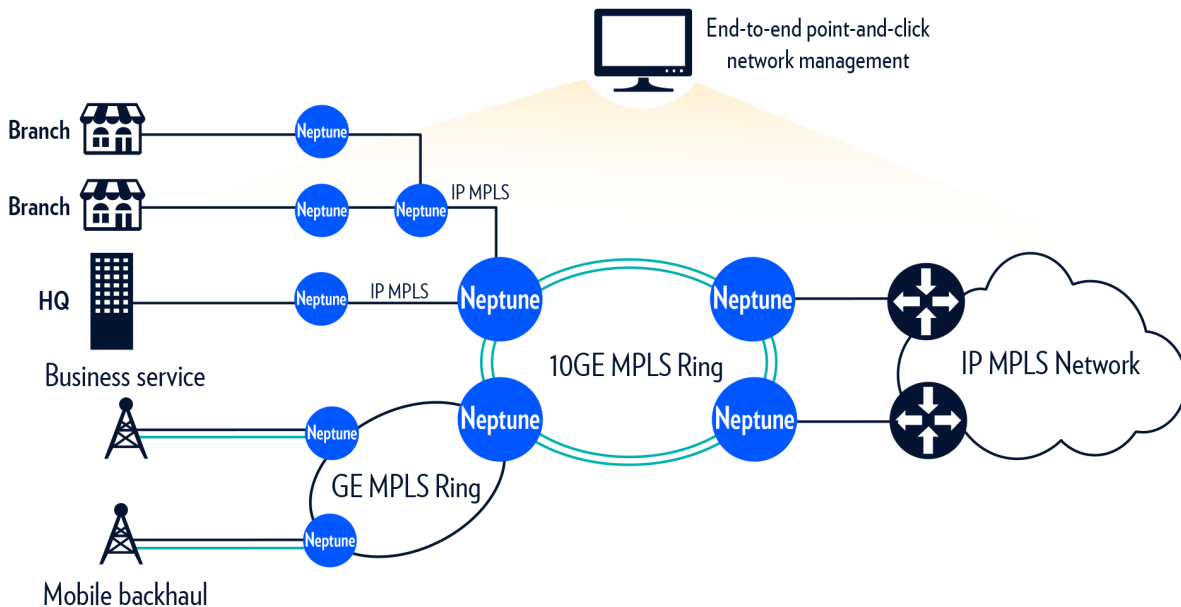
End-to-end point-and-click network management

Branch

Neptune

Branch

Neptune

Neptune

IP MPLS

HQ

Neptune

IP MPLS

Neptune

Neptune

Business service

10GE MPLS Ring

IP MPLS Network

Neptune

Neptune

Neptune

GE MPLS Ring

Neptune

Mobile backhaul